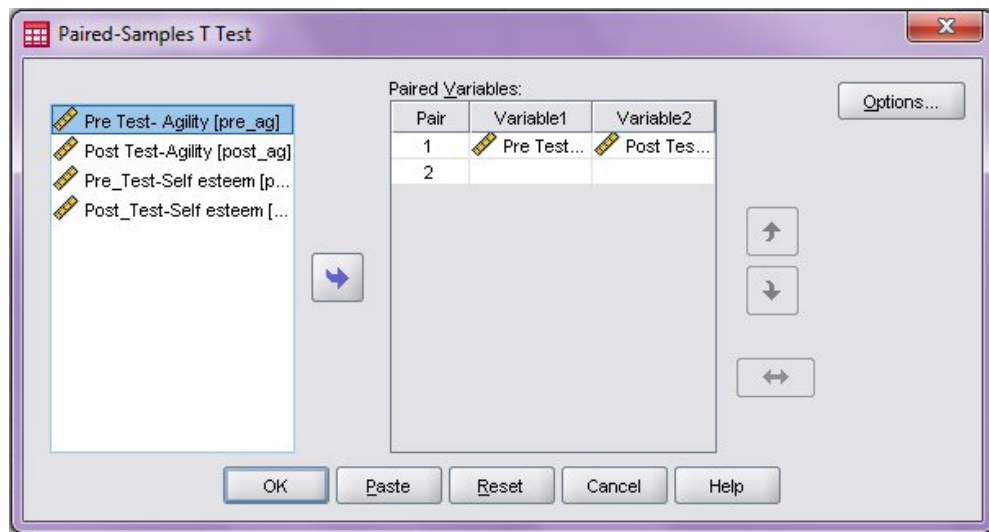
Paired-Samples T Test

Pre Test- Agility [pre_ag]
Post Test-Agility [post_ag]
Pre_Test-Self esteem [p...
Post_Test-Self esteem [...

Paired Variables:

| Pair | Variable1 | Variable2 |
|---|---|---|
| 1 | Pre Test... | Post Tes... |
| 2 | | |

Options...

OK Paste Reset Cancel Help